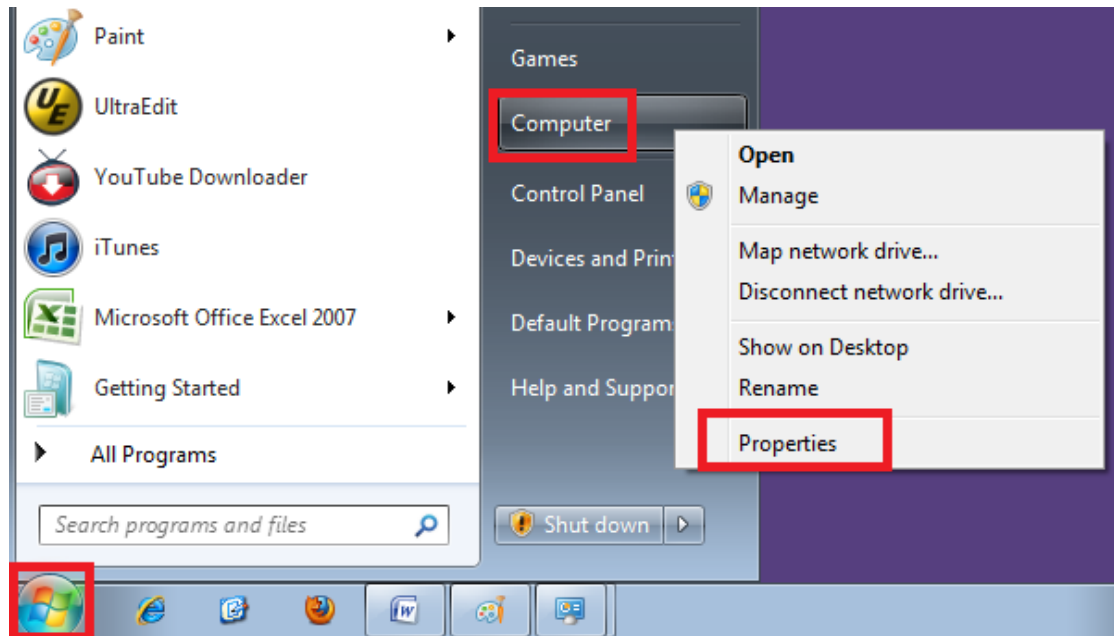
Paint
UltraEdit
YouTube Downloader
iTunes
Microsoft Office Excel 2007
Getting Started
All Programs
Search programs and files

Games
Computer
Control Panel
Devices and Print
Default Program
Help and Suppor
Shut down

Open
Manage
Map network drive...
Disconnect network drive...
Show on Desktop
Rename
Properties